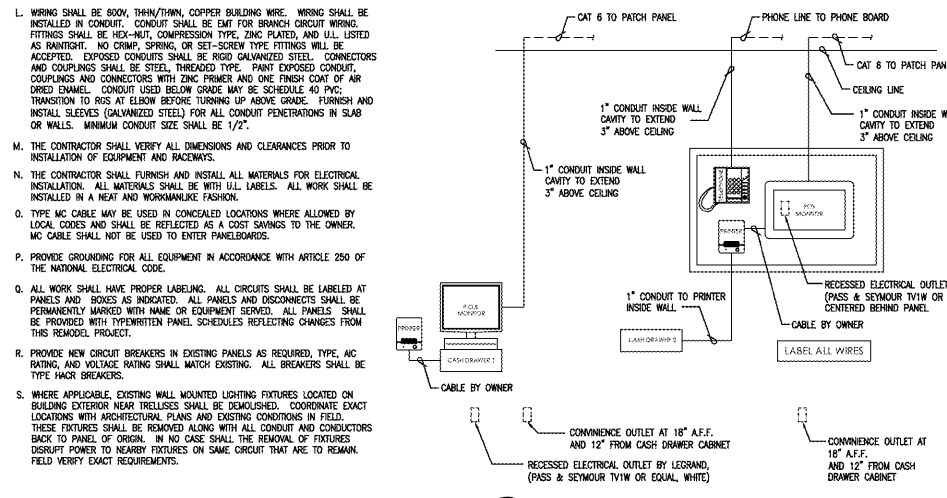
L. WIRING SHALL BE 600V, THHN/THWN, COPPER BUILDING WIRE. WIRING SHALL BE INSTALLED IN CONDUIT. CONDUIT SHALL BE EMT FOR BRANCH CIRCUIT WIRING. FITTINGS SHALL BE HEX-NUT, COMPRESSION TYPE, ZINC PLATED, AND U.L. LISTED AS RAINTIGHT. NO CRIMP, SPRING, OR SET-SCREW TYPE FITTINGS WILL BE ACCEPTED. EXPOSED CONDUITS SHALL BE RIGID GALVANIZED STEEL. CONNECTORS AND COUPLINGS SHALL BE STEEL, THREADED TYPE. PAINT EXPOSED CONDUIT, COUPLINGS AND CONNECTORS WITH ZINC PRIMER AND ONE FINISH COAT OF AIR DRIED ENAMEL. CONDUIT USED BELOW GRADE MAY BE SCHEDULE 40 PVC; TRANSITION TO RGS AT ELBOW BEFORE TURNING UP ABOVE GRADE. FURNISH AND INSTALL SLEEVES (GALVANIZED STEEL) FOR ALL CONDUIT PENETRATIONS IN SLAB OR WALLS. MINIMUM CONDUIT SIZE SHALL BE 1/2".

M. THE CONTRACTOR SHALL VERIFY ALL DIMENSIONS AND CLEARANCES PRIOR TO INSTALLATION OF EQUIPMENT AND RACEWAYS.

N. THE CONTRACTOR SHALL FURNISH AND INSTALL ALL MATERIALS FOR ELECTRICAL INSTALLATION. ALL MATERIALS SHALL BE WITH U.L. LABELS. ALL WORK SHALL BE INSTALLED IN A NEAT AND WORKMANLIKE FASHION.

O. TYPE MC CABLE MAY BE USED IN CONCEALED LOCATIONS WHERE ALLOWED BY LOCAL CODES AND SHALL BE REFLECTED AS A COST SAVINGS TO THE OWNER. MC CABLE SHALL NOT BE USED TO ENTER PANELBOARDS.

P. PROVIDE GROUNDING FOR ALL EQUIPMENT IN ACCORDANCE WITH ARTICLE 250 OF THE NATIONAL ELECTRICAL CODE.

Q. ALL WORK SHALL HAVE PROPER LABELING. ALL CIRCUITS SHALL BE LABELED AT PANELS AND BOXES AS INDICATED. ALL PANELS AND DISCONNECTS SHALL BE PERMANENTLY MARKED WITH NAME OR EQUIPMENT SERVED. ALL PANELS SHALL BE PROVIDED WITH TYPEWRITTEN PANEL SCHEDULES REFLECTING CHANGES FROM THIS REMODEL PROJECT.

R. PROVIDE NEW CIRCUIT BREAKERS IN EXISTING PANELS AS REQUIRED, TYPE, AIC RATING, AND VOLTAGE RATING SHALL MATCH EXISTING. ALL BREAKERS SHALL BE TYPE HACR BREAKERS.

S. WHERE APPLICABLE, EXISTING WALL MOUNTED LIGHTING FIXTURES LOCATED ON BUILDING EXTERIOR NEAR TRELLISES SHALL BE DEMOLISHED. COORDINATE EXACT LOCATIONS WITH ARCHITECTURAL PLANS AND EXISTING CONDITIONS IN FIELD. THESE FIXTURES SHALL BE REMOVED ALONG WITH ALL CONDUIT AND CONDUCTORS BACK TO PANEL OF ORIGIN. IN NO CASE SHALL THE REMOVAL OF FIXTURES DISRUPT POWER TO NEARBY FIXTURES ON SAME CIRCUIT THAT ARE TO REMAIN. FIELD VERIFY EXACT REQUIREMENTS.

CAT 6 TO PATCH PANEL

PHONE LINE TO PHONE BOARD

CAT 6 TO PATCH PAN

CEILING LINE

1" CONDUIT INSIDE WALL CAVITY TO EXTEND 3" ABOVE CEILING

1" CONDUIT INSIDE W CAVITY TO EXTEND 3" ABOVE CEILING

1" CONDUIT INSIDE WALL CAVITY TO EXTEND 3" ABOVE CEILING

POS MONITOR

PRINTER

P.O.S MONITOR

PRINTER

CASH DRAWER 1

1" CONDUIT TO PRINTER INSIDE WALL

CASH DRAWER 2

RECESSED ELECTRICAL OUTLET (PASS & SEYMOUR TV1W OR CENTERED BEHIND PANEL

CABLE BY OWNER

LABEL ALL WIRES

CABLE BY OWNER

CONVINIENCE OUTLET AT 18" A.F.F. AND 12" FROM CASH DRAWER CABINET

RECESSED ELECTRICAL OUTLET BY LEGRAND, (PASS & SEYMOUR TV1W OR EQUAL, WHITE)

CONVINIENCE OUTLET AT 18" A.F.F. AND 12" FROM CASH DRAWER CABINET